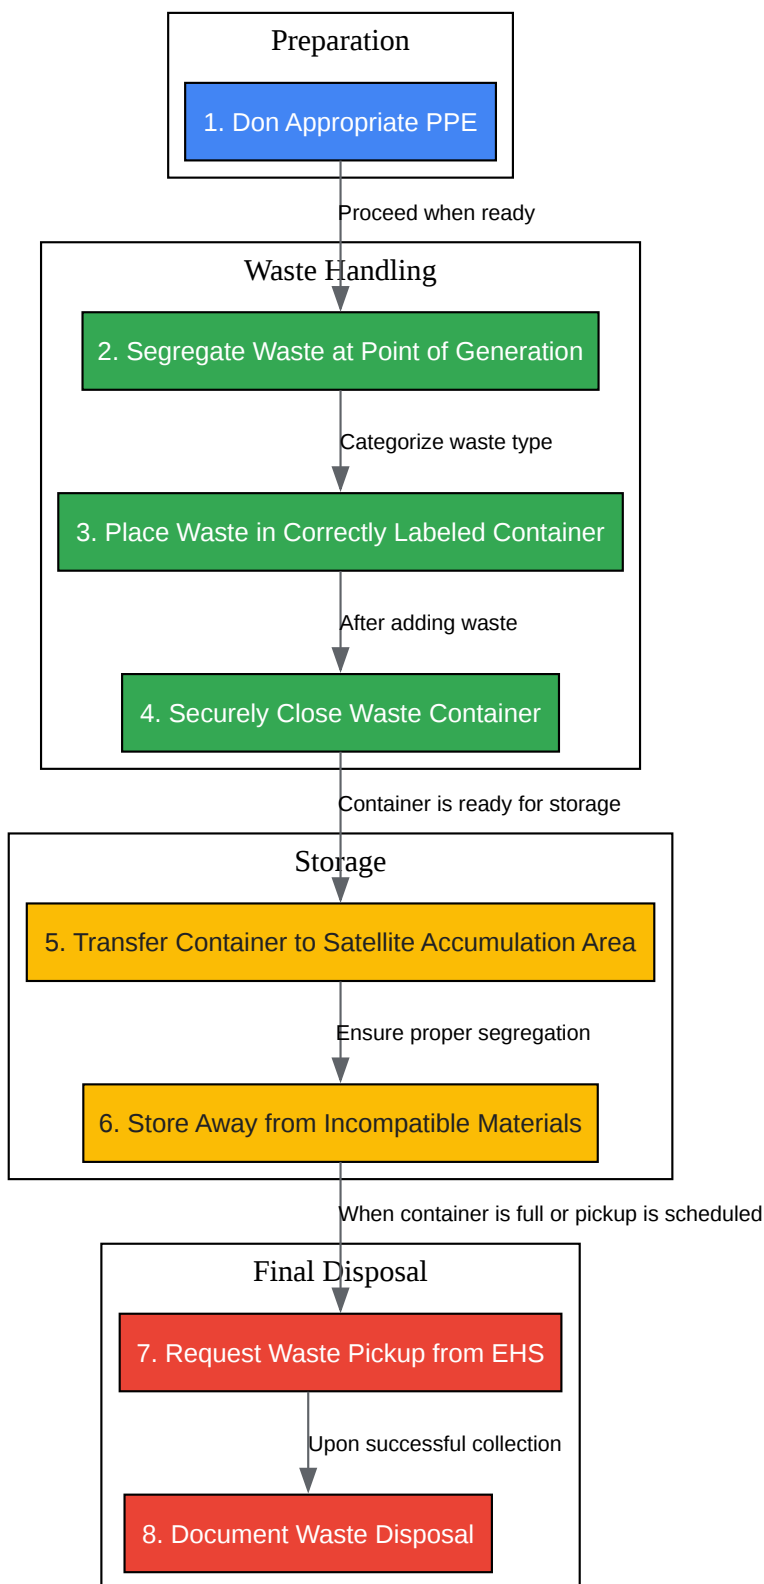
Preparation

1. Don Appropriate PPE

Proceed when ready

Waste Handling

2. Segregate Waste at Point of Generation

Categorize waste type

3. Place Waste in Correctly Labeled Container

After adding waste

4. Securely Close Waste Container

Container is ready for storage

Storage

5. Transfer Container to Satellite Accumulation Area

Ensure proper segregation

6. Store Away from Incompatible Materials

When container is full or pickup is scheduled

Final Disposal

7. Request Waste Pickup from EHS

Upon successful collection

8. Document Waste Disposal